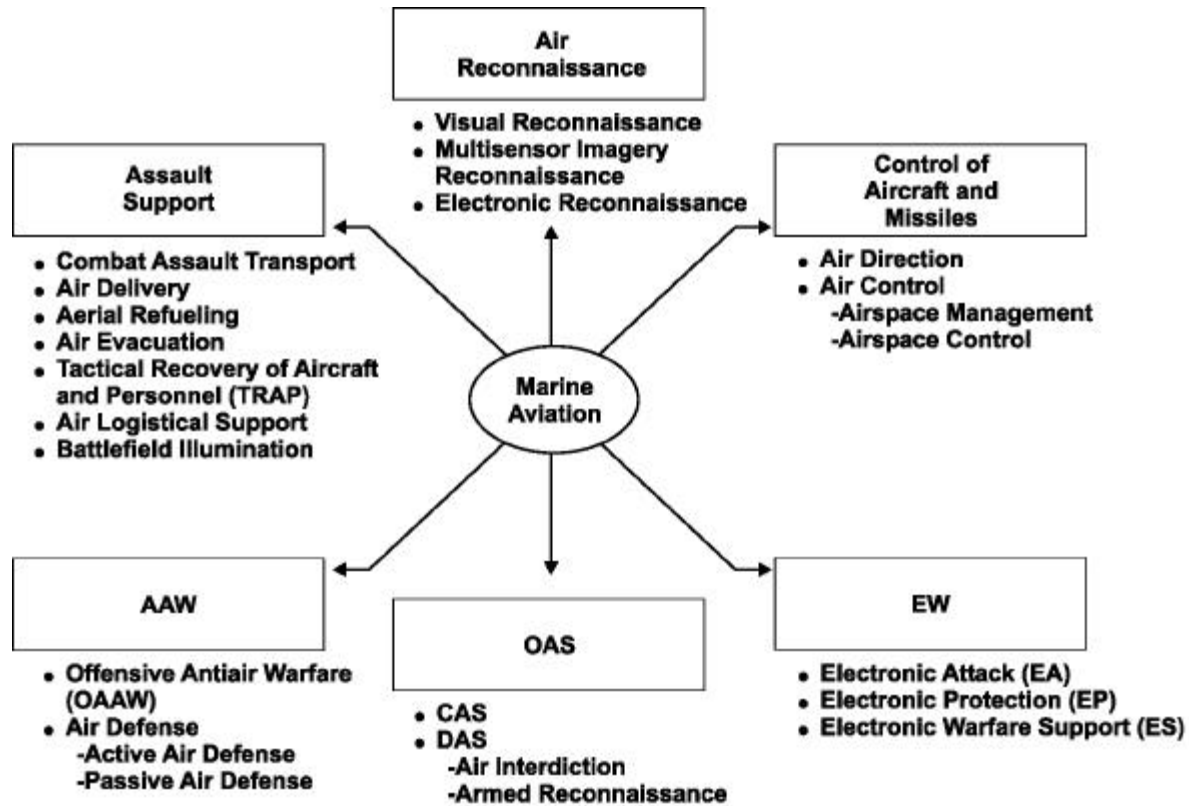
Air Reconnaissance

• Visual Reconnaissance
• Multisensor Imagery Reconnaissance
• Electronic Reconnaissance

Assault Support

• Combat Assault Transport
• Air Delivery
• Aerial Refueling
• Air Evacuation
• Tactical Recovery of Aircraft and Personnel (TRAP)
• Air Logistical Support
• Battlefield Illumination

Control of Aircraft and Missiles

• Air Direction
• Air Control
-Airspace Management
-Airspace Control

Marine Aviation

AAW

• Offensive Antiair Warfare (OAAW)
• Air Defense
-Active Air Defense
-Passive Air Defense

OAS

• CAS
• DAS
-Air Interdiction
-Armed Reconnaissance

EW

• Electronic Attack (EA)
• Electronic Protection (EP)
• Electronic Warfare Support (ES)